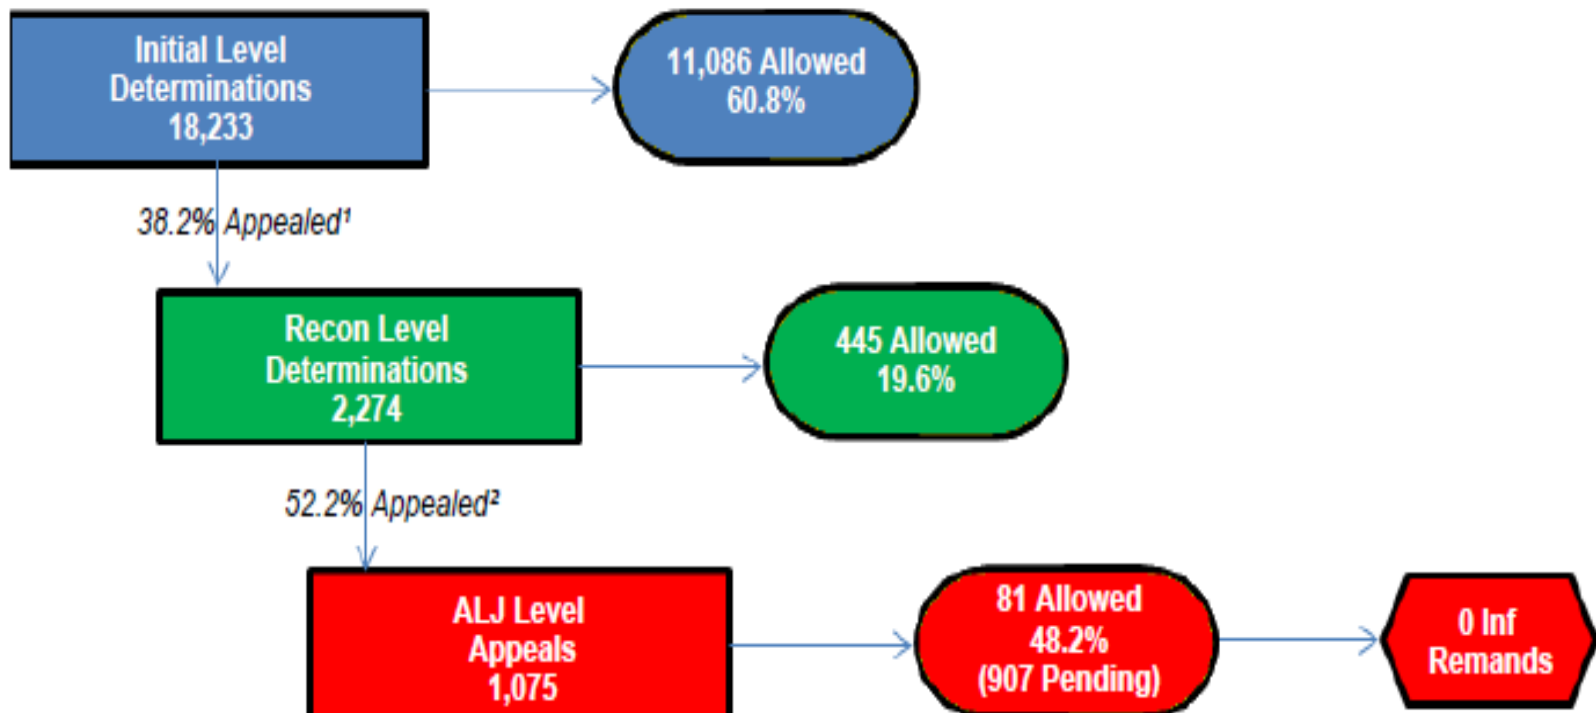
Initial Level Determinations 18,233

11,086 Allowed 60.8%

38.2% Appealed¹

Recon Level Determinations 2,274

445 Allowed 19.6%

52.2% Appealed²

ALJ Level Appeals 1,075

81 Allowed 48.2% (907 Pending)

0 Inf Remands